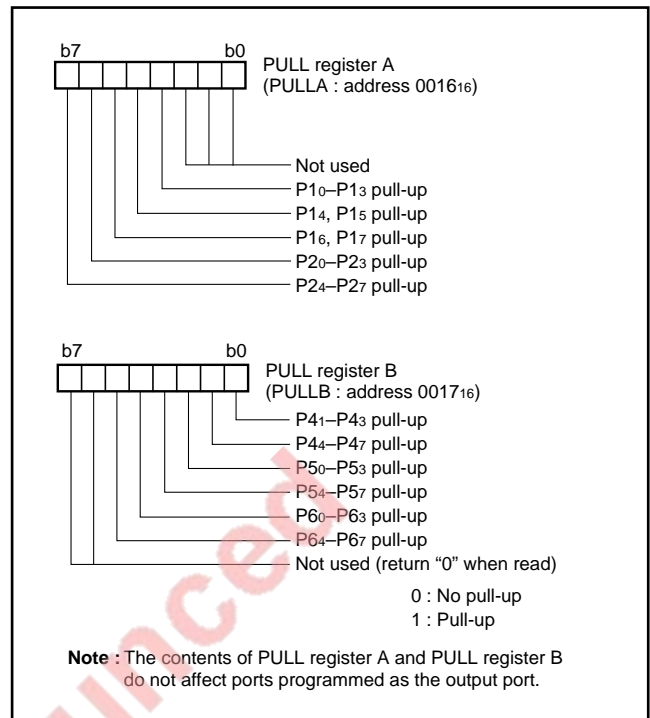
b7 b0

PULL register A
(PULLA : address $0016_{16}$)

Not used
$P1_0$–$P1_3$ pull-up
$P1_4$, $P1_5$ pull-up
$P1_6$, $P1_7$ pull-up
$P2_0$–$P2_3$ pull-up
$P2_4$–$P2_7$ pull-up

b7 b0

PULL register B
(PULLB : address $0017_{16}$)

$P4_1$–$P4_3$ pull-up
$P4_4$–$P4_7$ pull-up
$P5_0$–$P5_3$ pull-up
$P5_4$–$P5_7$ pull-up
$P6_0$–$P6_3$ pull-up
$P6_4$–$P6_7$ pull-up
Not used (return "0" when read)

0 : No pull-up
1 : Pull-up

Note : The contents of PULL register A and PULL register B do not affect ports programmed as the output port.